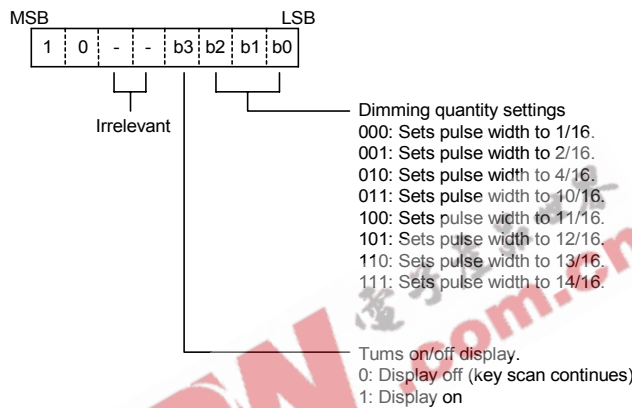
MSB LSB

| 1 | 0 | - | - | b3 | b2 | b1 | b0 |
|---|---|---|---|---|---|---|---|

Irrelevant

Dimming quantity settings
000: Sets pulse width to 1/16.
001: Sets pulse width to 2/16.
010: Sets pulse width to 4/16.
011: Sets pulse width to 10/16.
100: Sets pulse width to 11/16.
101: Sets pulse width to 12/16.
110: Sets pulse width to 13/16.
111: Sets pulse width to 14/16.

Tums on/off display.
0: Display off (key scan continues)
1: Display on